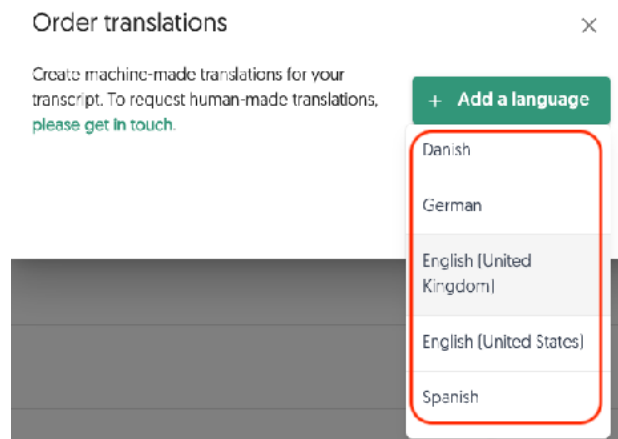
Order translations

×

Create machine-made translations for your transcript. To request human-made translations, please get in touch.

+ Add a language

Danish

German

English (United Kingdom)

English (United States)

Spanish